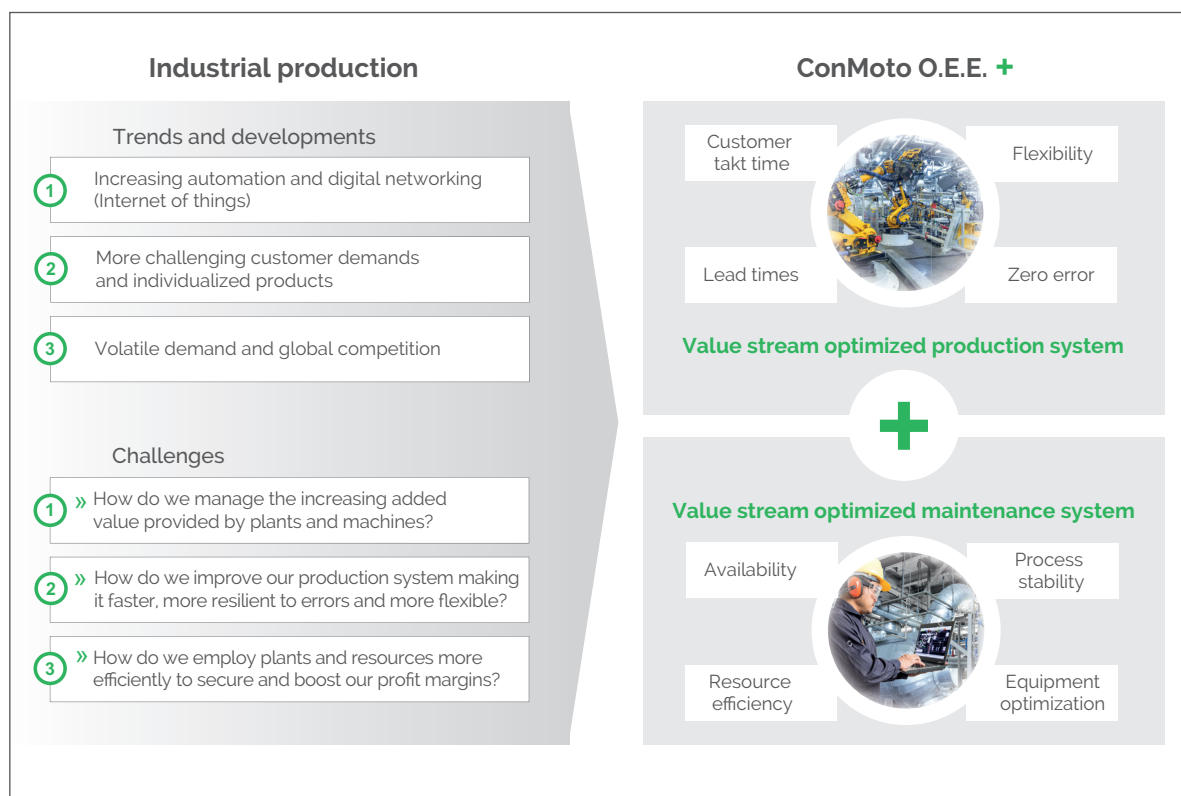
Industrial production

Trends and developments

1 Increasing automation and digital networking (Internet of things)

2 More challenging customer demands and individualized products

3 Volatile demand and global competition

Challenges

1 » How do we manage the increasing added value provided by plants and machines?

2 » How do we improve our production system making it faster, more resilient to errors and more flexible?

3 » How do we employ plants and resources more efficiently to secure and boost our profit margins?

ConMoto O.E.E. +

Customer takt time

Flexibility

Lead times

Zero error

Value stream optimized production system

+

Value stream optimized maintenance system

Availability

Process stability

Resource efficiency

Equipment optimization